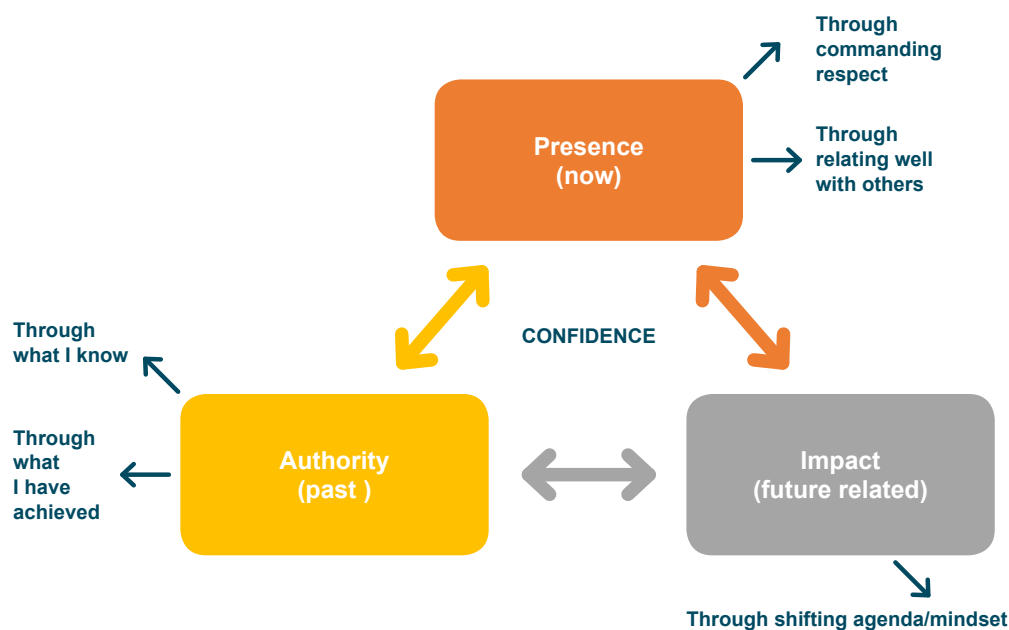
Through commanding respect

Presence
(now)

Through relating well with others

Through what I know

CONFIDENCE

Through what I have achieved

Authority
(past )

Impact
(future related)

Through shifting agenda/mindset